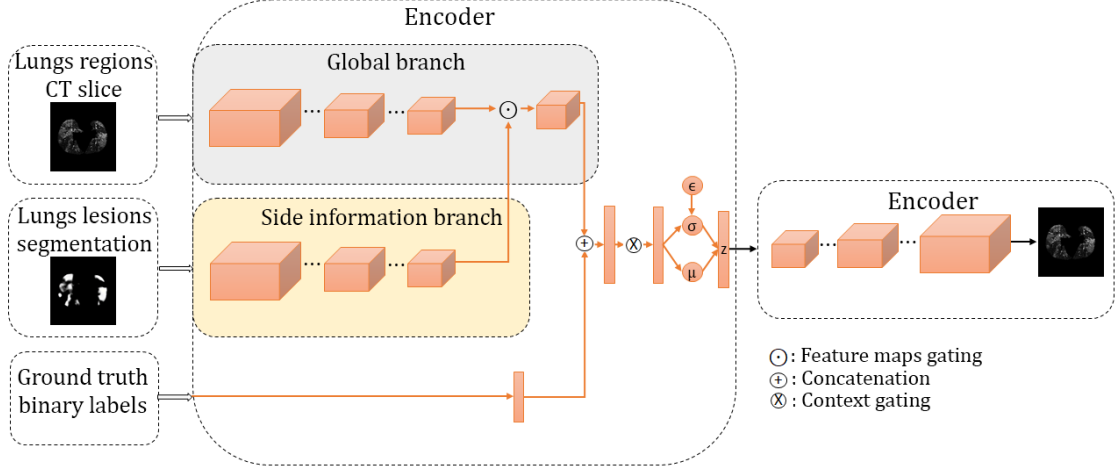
Encoder

Lungs regions CT slice

Global branch

Lungs lesions segmentation

Side information branch

Ground truth binary labels

ϵ

σ

μ

z

Encoder

⊙: Feature maps gating
⊕: Concatenation
Ⓧ: Context gating